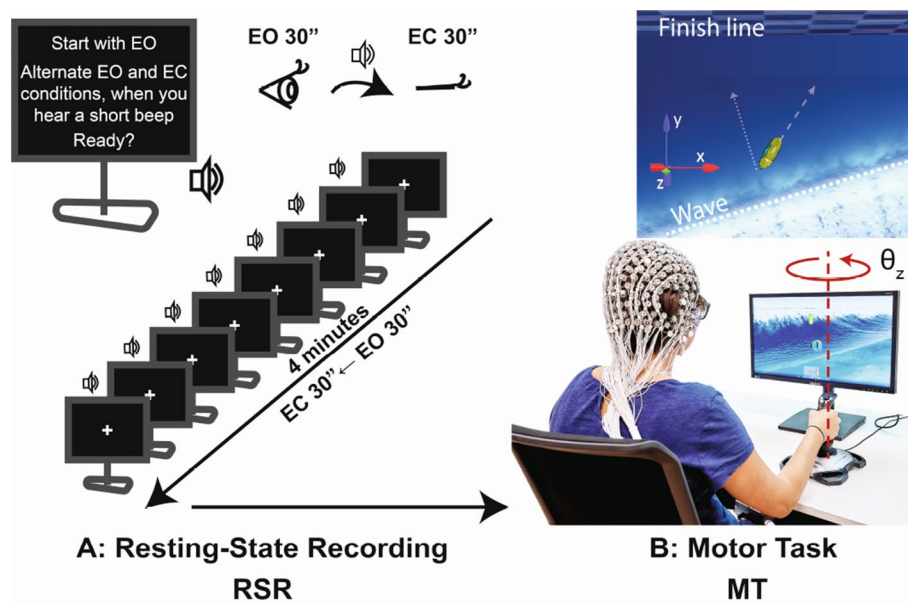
Start with EO
Alternate EO and EC conditions, when you hear a short beep
Ready?

EO 30”

EC 30”

4 minutes

EC 30” ← EO 30”

Finish line

y

x

z

Wave

$\theta_z$

A: Resting-State Recording
RSR

B: Motor Task
MT